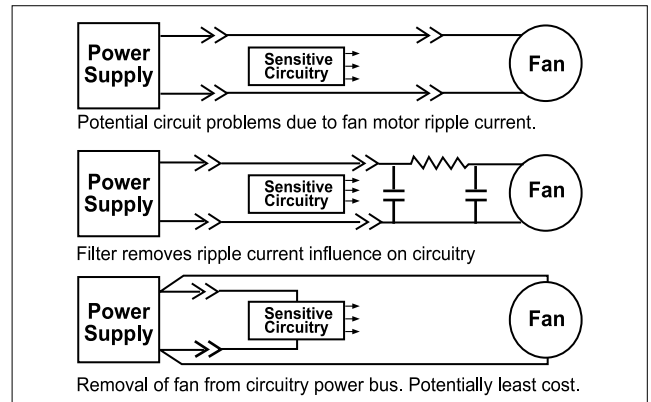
Power Supply

Sensitive Circuitry

Fan

Potential circuit problems due to fan motor ripple current.

Power Supply

Sensitive Circuitry

Fan

Filter removes ripple current influence on circuitry

Power Supply

Sensitive Circuitry

Fan

Removal of fan from circuitry power bus. Potentially least cost.